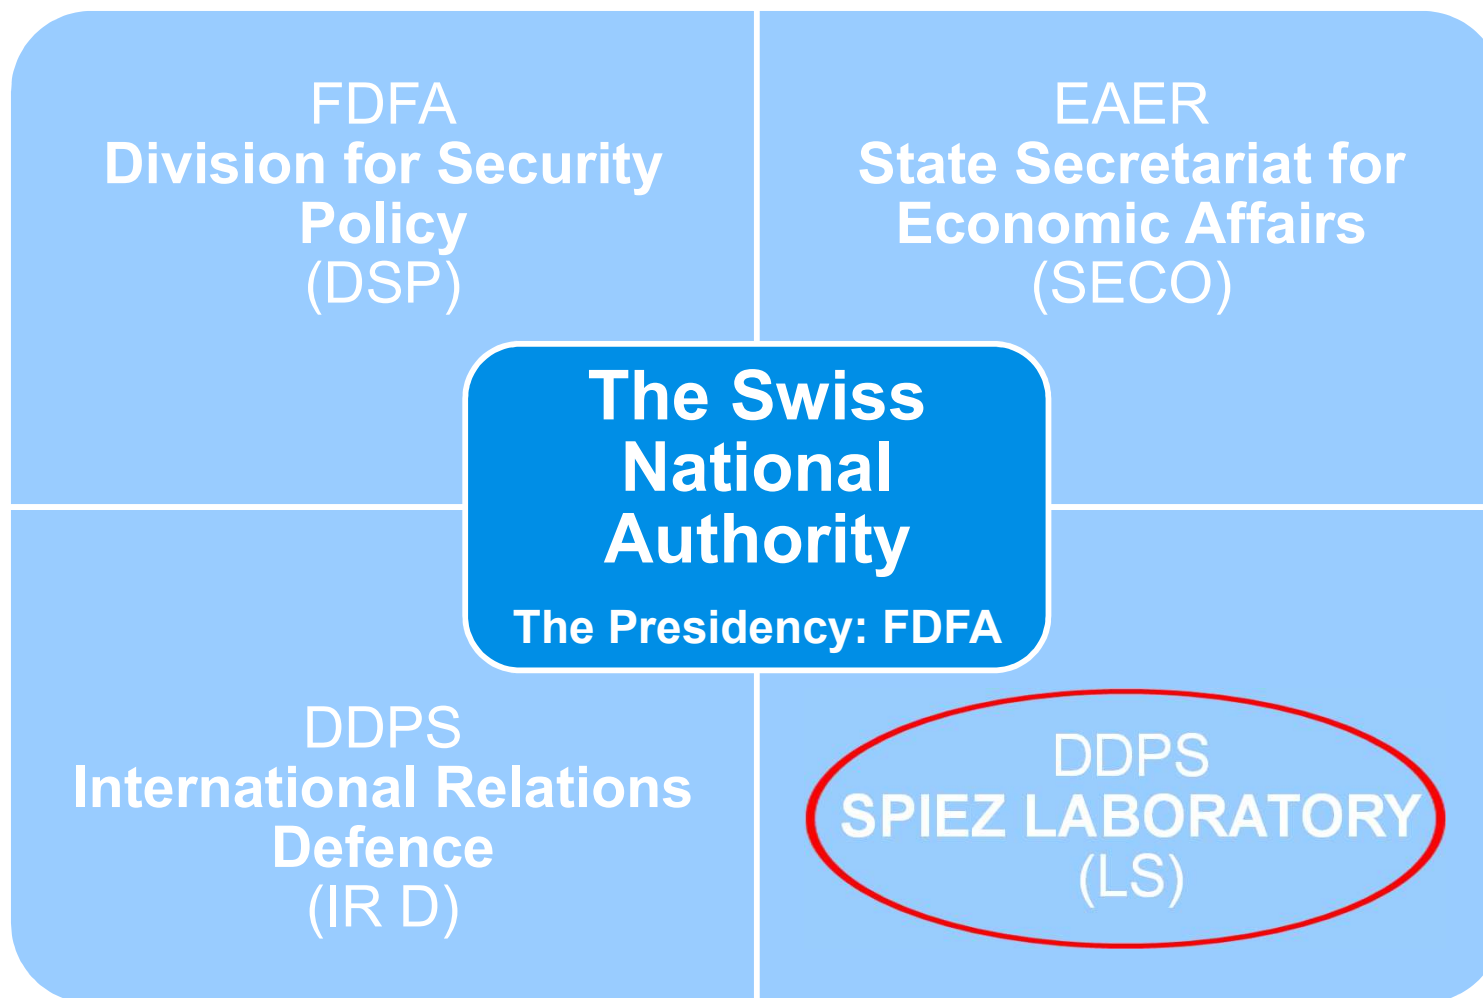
FDFA
Division for Security Policy
(DSP)

EAER
State Secretariat for Economic Affairs
(SECO)

The Swiss National Authority

The Presidency: FDFA

DDPS
International Relations Defence
(IR D)

DDPS
SPIEZ LABORATORY
(LS)